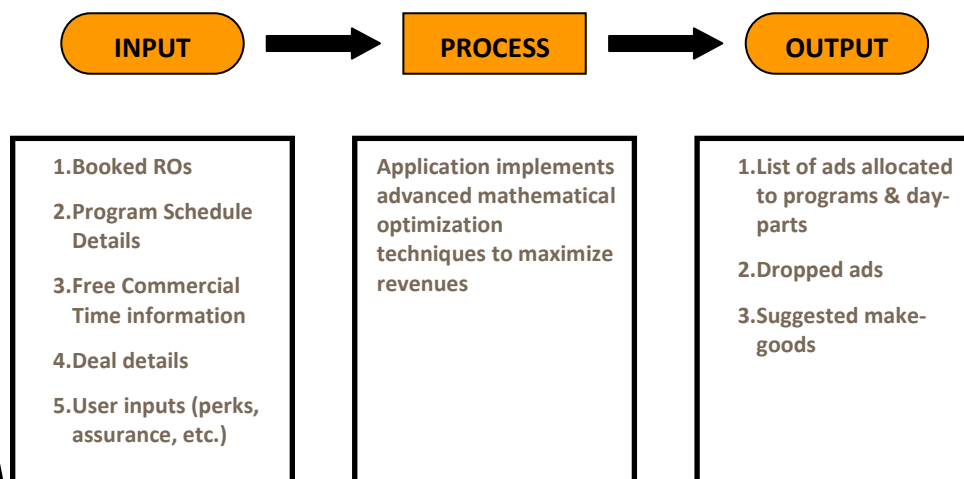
INPUT

PROCESS

OUTPUT

1. Booked ROs

2. Program Schedule Details

3. Free Commercial Time information

4. Deal details

5. User inputs (perks, assurance, etc.)

Application implements advanced mathematical optimization techniques to maximize revenues

1. List of ads allocated to programs & dayparts

2. Dropped ads

3. Suggested makegoods